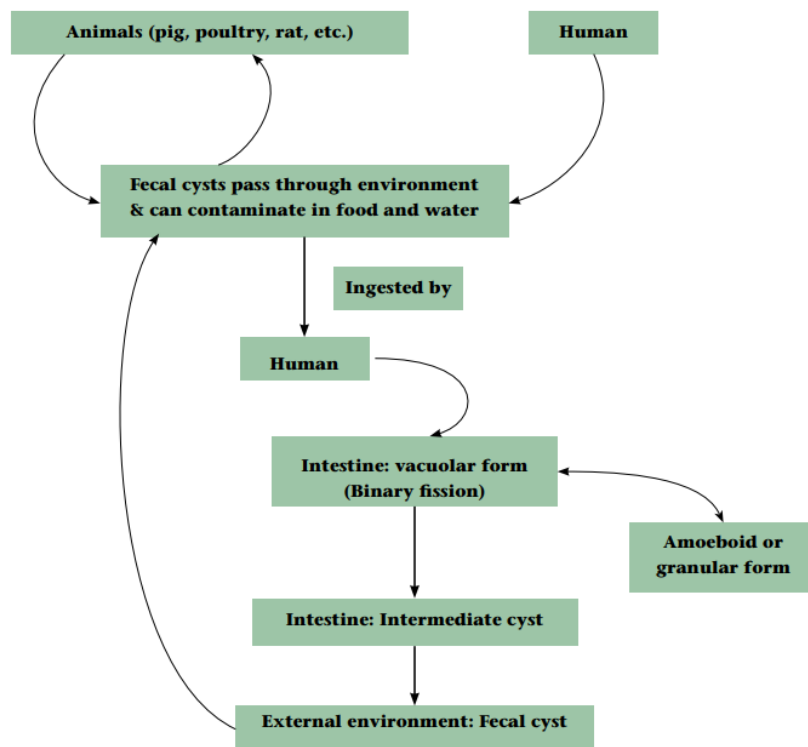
Animals (pig, poultry, rat, etc.)

Human

Fecal cysts pass through environment & can contaminate in food and water

Ingested by

Human

Intestine: vacuolar form (Binary fission)

Amoeboid or granular form

Intestine: Intermediate cyst

External environment: Fecal cyst